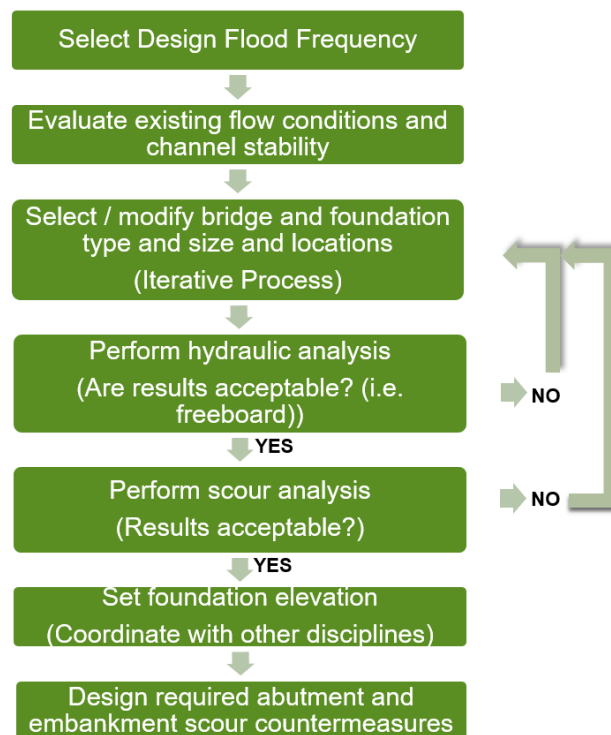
Select Design Flood Frequency

Evaluate existing flow conditions and channel stability

Select / modify bridge and foundation type and size and locations

(Iterative Process)

Perform hydraulic analysis

(Are results acceptable? (i.e. freeboard))

NO

YES

Perform scour analysis

(Results acceptable?)

NO

YES

Set foundation elevation

(Coordinate with other disciplines)

Design required abutment and embankment scour countermeasures